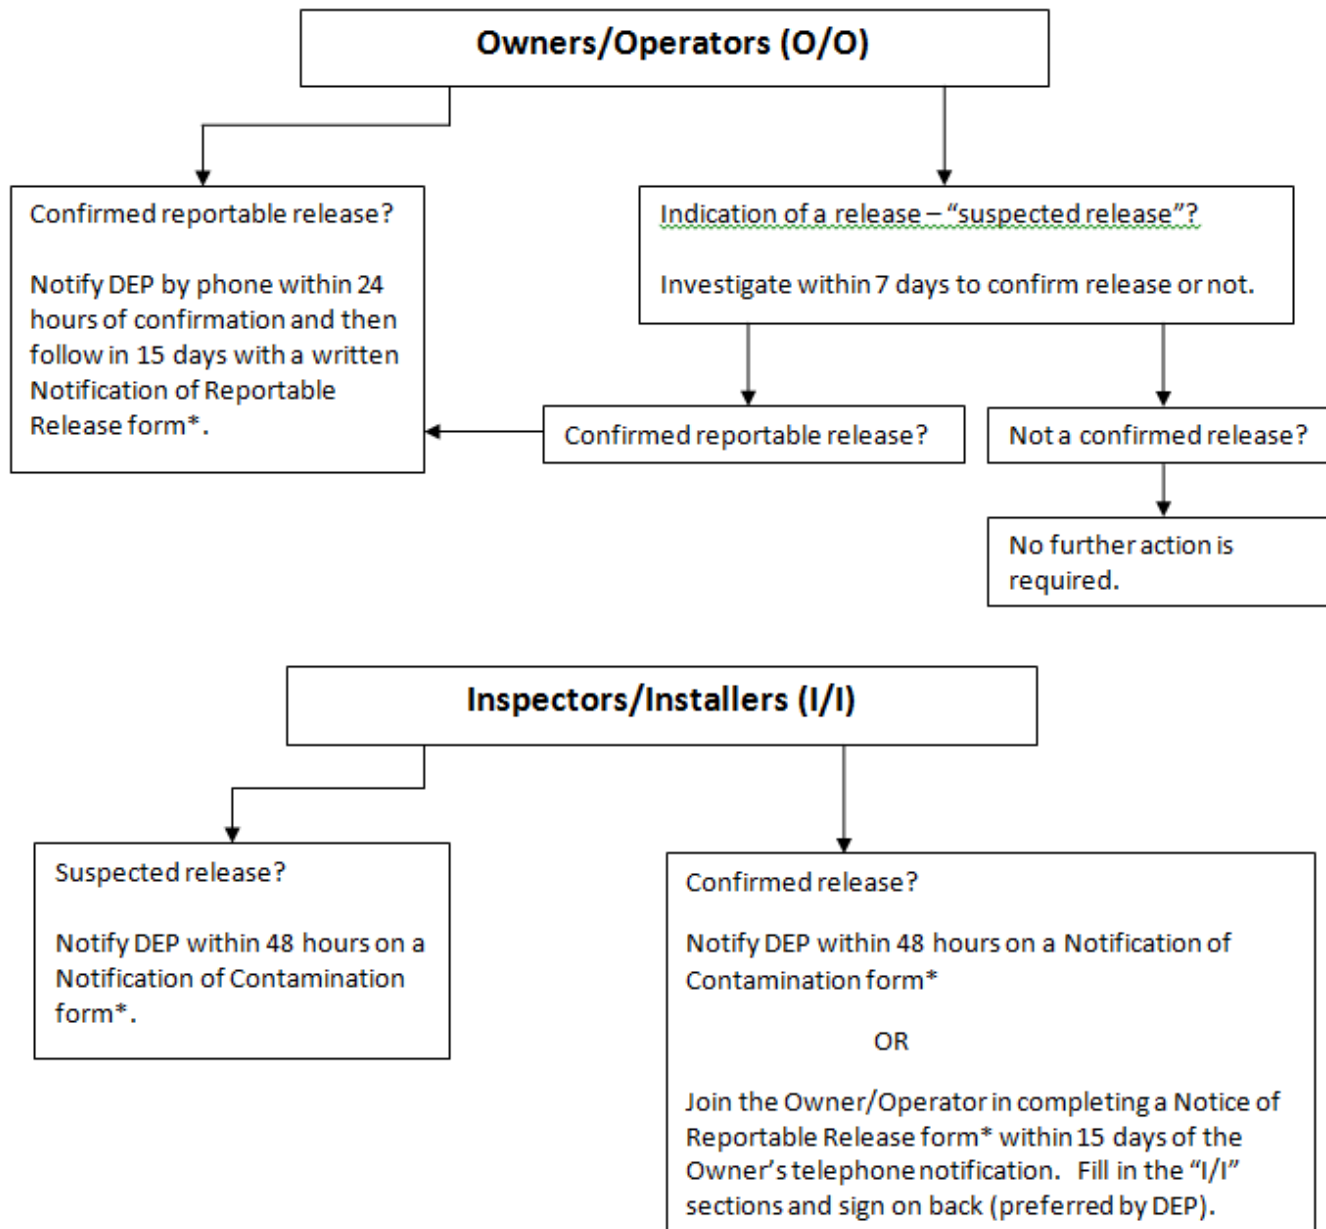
Owners/Operators (O/O)

Confirmed reportable release?

Notify DEP by phone within 24 hours of confirmation and then follow in 15 days with a written Notification of Reportable Release form*.

Indication of a release – "suspected release"?

Investigate within 7 days to confirm release or not.

Confirmed reportable release?

Not a confirmed release?

No further action is required.

Inspectors/Installers (I/I)

Suspected release?

Notify DEP within 48 hours on a Notification of Contamination form*.

Confirmed release?

Notify DEP within 48 hours on a Notification of Contamination form*

OR

Join the Owner/Operator in completing a Notice of Reportable Release form* within 15 days of the Owner's telephone notification. Fill in the "I/I" sections and sign on back (preferred by DEP).